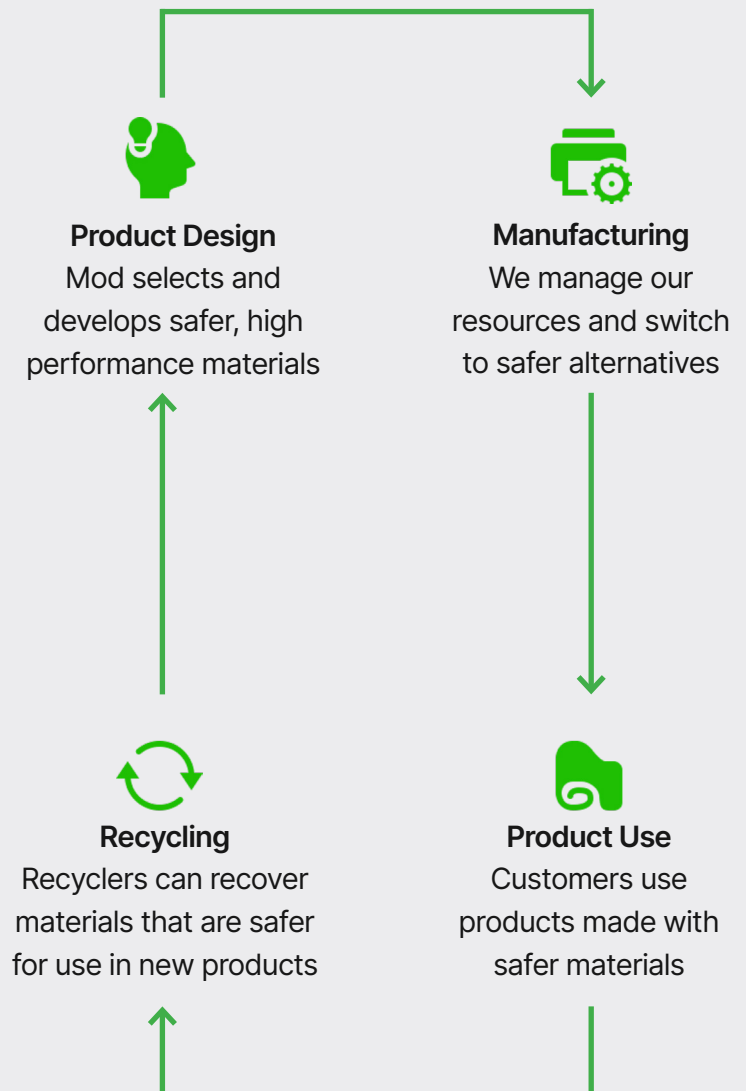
Product Design
Mod selects and develops safer, high performance materials

Manufacturing
We manage our resources and switch to safer alternatives

Recycling
Recyclers can recover materials that are safer for use in new products

Product Use
Customers use products made with safer materials